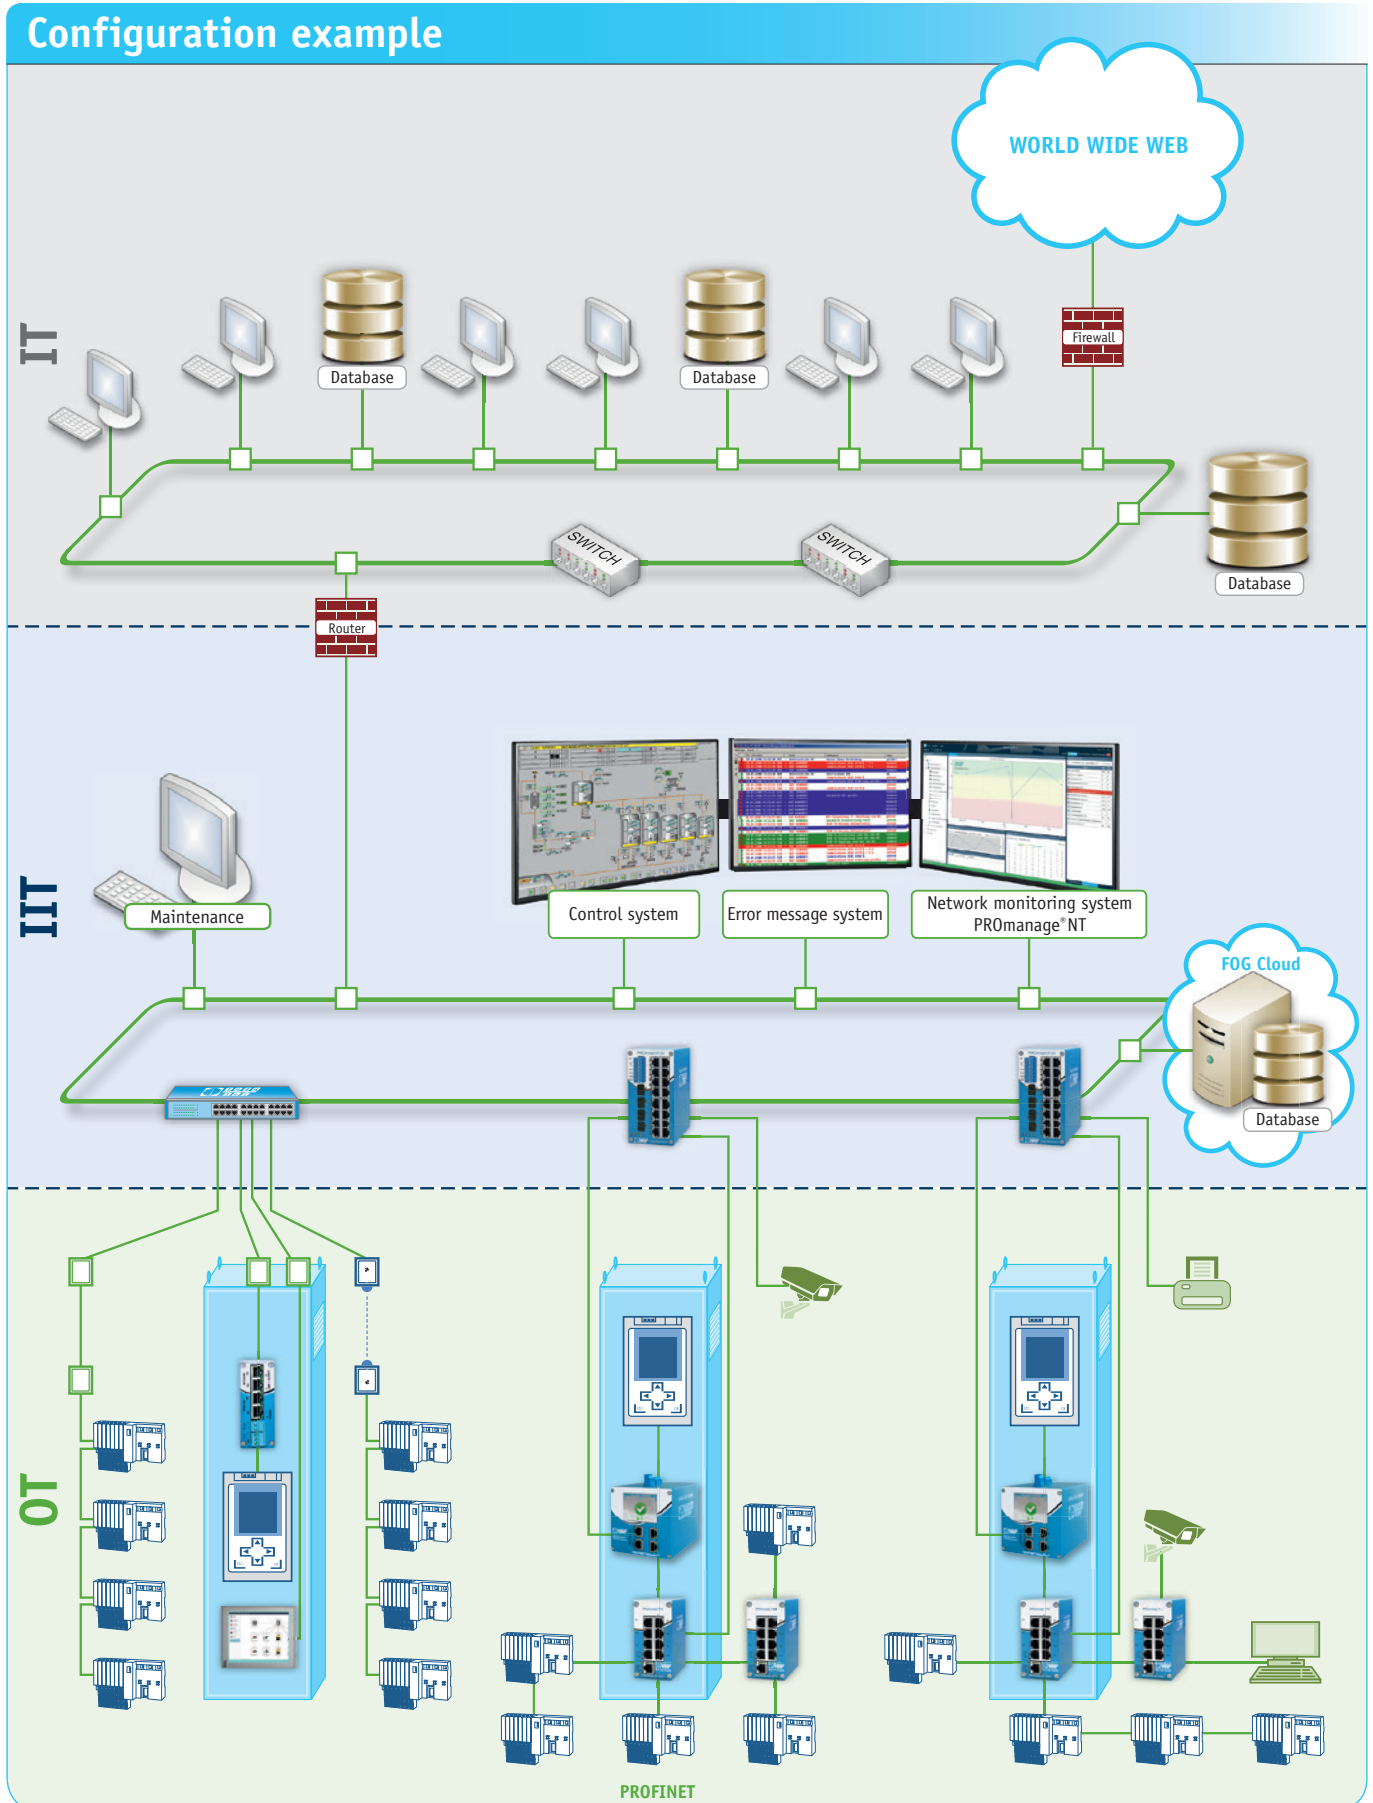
Configuration example

WORLD WIDE WEB

IT

Database

Database

Firewall

SWITCH

SWITCH

Database

Router

IIT

Maintenance

Control system

Error message system

Network monitoring system PROmanage®NT

FOG Cloud

Database

OT

PROFINET